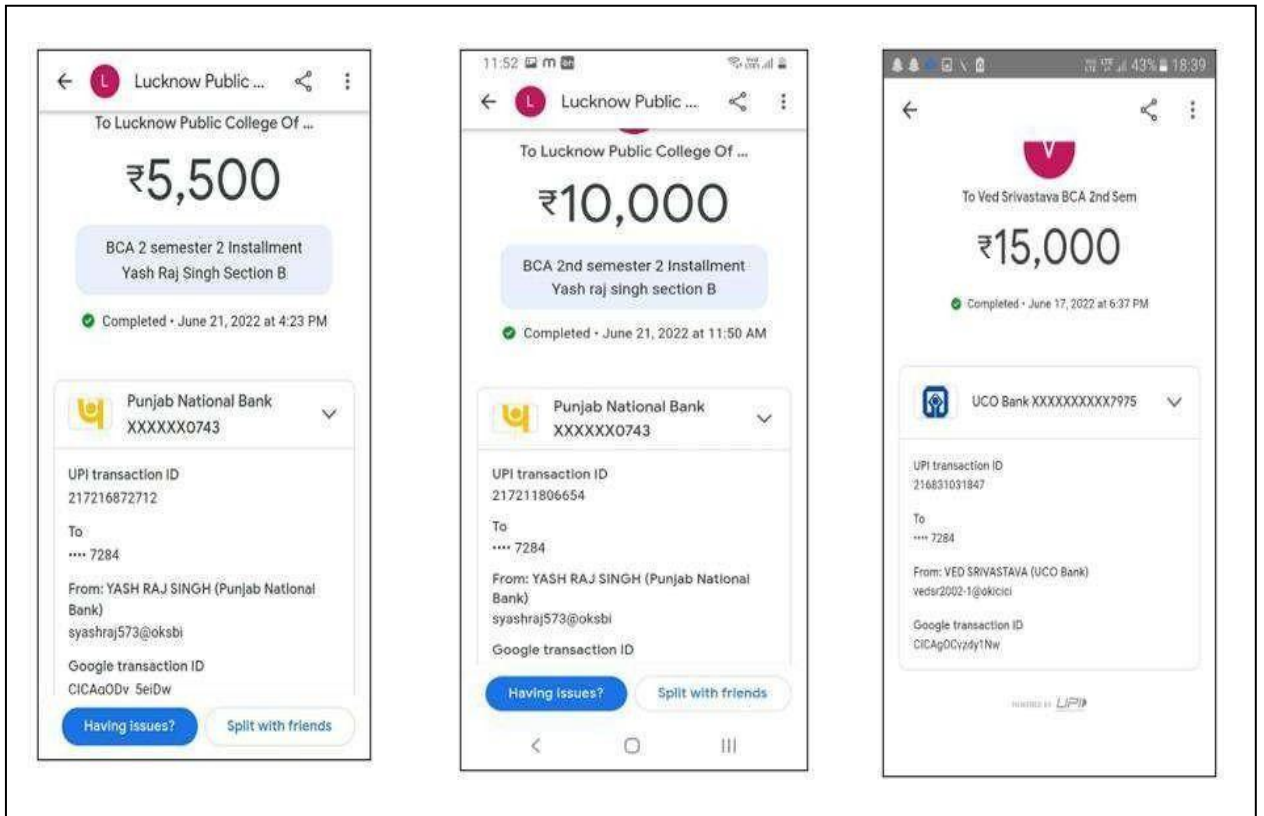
L Lucknow Public ...

To Lucknow Public College Of ...

₹5,500

BCA 2 semester 2 Installment Yash Raj Singh Section B

Completed • June 21, 2022 at 4:23 PM

Punjab National Bank XXXXXX0743

UPI transaction ID
217216872712

To
···· 7284

From: YASH RAJ SINGH (Punjab National Bank)
syashraj573@oksbi

Google transaction ID
CICAgODv 5eiDw

Having issues?

Split with friends

11:52

L Lucknow Public ...

To Lucknow Public College Of ...

₹10,000

BCA 2nd semester 2 Installment Yash raj singh section B

Completed • June 21, 2022 at 11:50 AM

Punjab National Bank XXXXXX0743

UPI transaction ID
217211806654

To
···· 7284

From: YASH RAJ SINGH (Punjab National Bank)
syashraj573@oksbi

Google transaction ID

Having issues?

Split with friends

43% 18:39

V

To Ved Srivastava BCA 2nd Sem

₹15,000

Completed • June 17, 2022 at 6:37 PM

UCO Bank XXXXXXXXXX7975

UPI transaction ID
216831031847

To
···· 7284

From: VED SRIVASTAVA (UCO Bank)
vedsr2002-1@okicici

Google transaction ID
CICAgOCyzdy1Nw

POWERED BY UPI